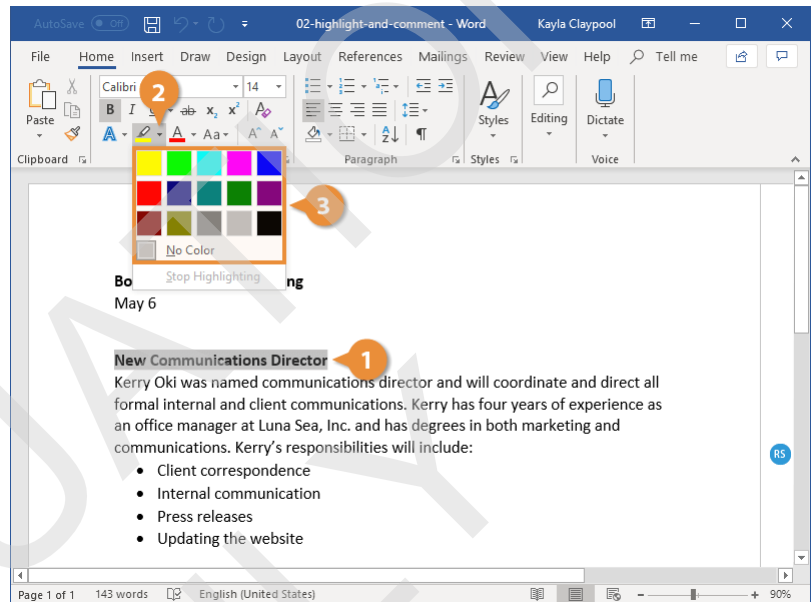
AutoSave Off 02-highlight-and-comment - Word Kayla Claypool

File Home Insert Draw Design Layout References Mailings Review View Help Tell me

Calibri 14

Paste

B I U ab $x_2$ $x^2$

A Aa

Clipboard

2

No Color

Stop Highlighting

3

Paragraph

Styles

Editing

Dictate

Styles Voice

Bo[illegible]ng
May 6

New Communications Director 1

Kerry Oki was named communications director and will coordinate and direct all formal internal and client communications. Kerry has four years of experience as an office manager at Luna Sea, Inc. and has degrees in both marketing and communications. Kerry's responsibilities will include:

- Client correspondence
- Internal communication
- Press releases
- Updating the website

RS

Page 1 of 1 143 words English (United States) 90%